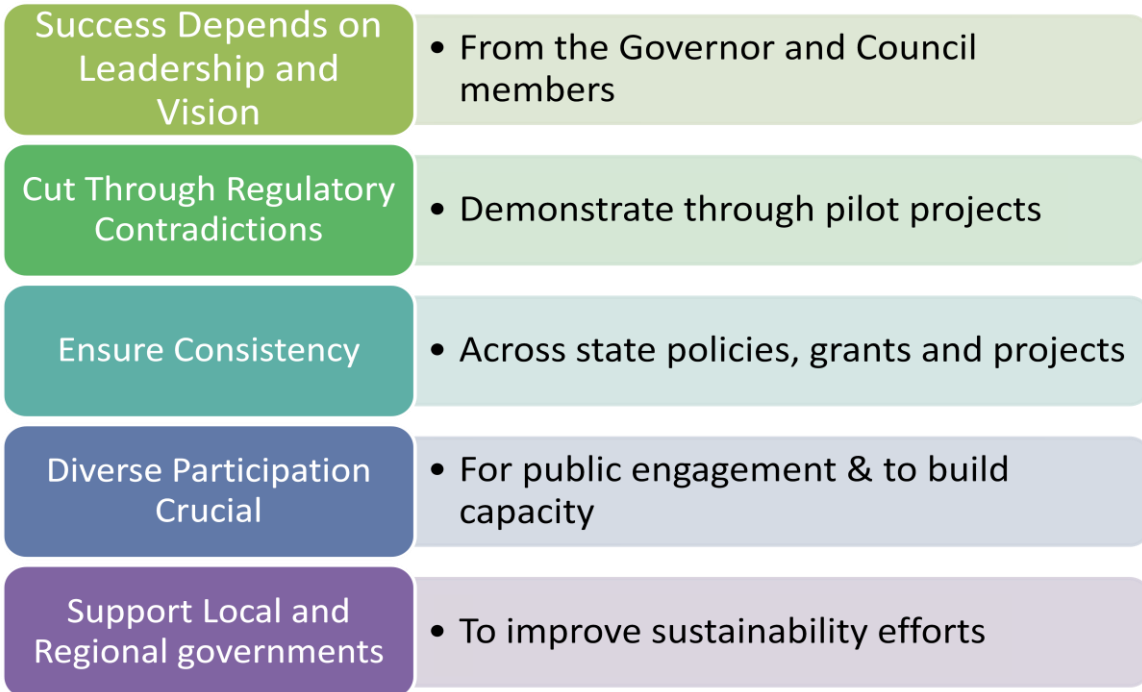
Success Depends on Leadership and Vision

• From the Governor and Council members

Cut Through Regulatory Contradictions

• Demonstrate through pilot projects

Ensure Consistency

• Across state policies, grants and projects

Diverse Participation Crucial

• For public engagement & to build capacity

Support Local and Regional governments

• To improve sustainability efforts